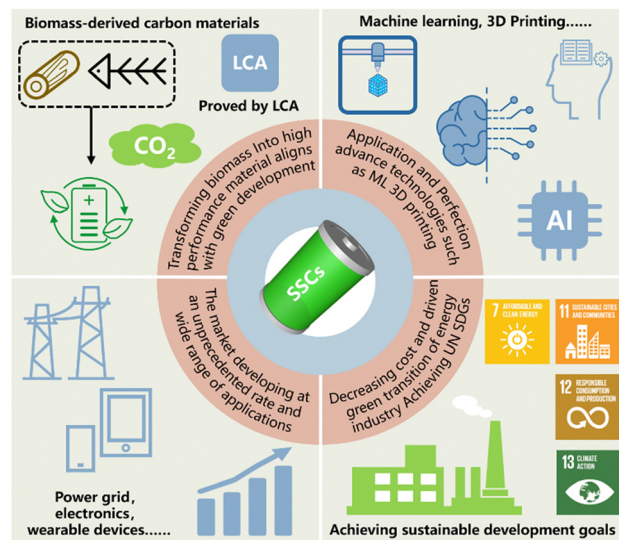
Biomass-derived carbon materials

LCA

Proved by LCA

$CO_2$

Machine learning, 3D Printing......

AI

Transforming biomass Into high performance material aligns with green development

Application and Perfection advance technologies such as ML 3D printing

SSCs

The market developing at an unprecedented rate and wide range of applications

Decreasing cost and driven green transition of energy industry Achieving UN SDGs

7 AFFORDABLE AND CLEAN ENERGY

11 SUSTAINABLE CITIES AND COMMUNITIES

12 RESPONSIBLE CONSUMPTION AND PRODUCTION

13 CLIMATE ACTION

Power grid, electronics, wearable devices......

Achieving sustainable development goals